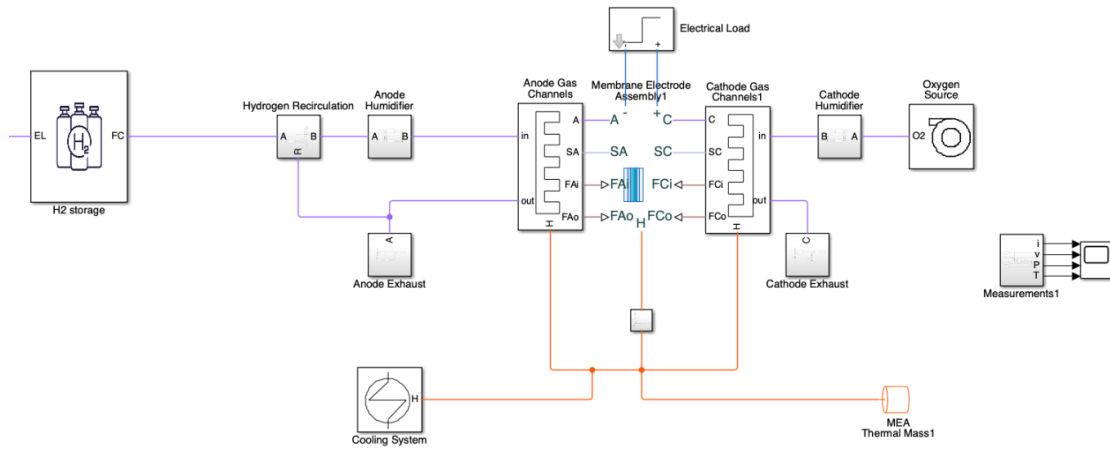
Electrical Load

EL
FC
H2 storage

Hydrogen Recirculation
A B
R

Anode Humidifier
A B

Anode Exhaust
A

Anode Gas Channels
in
out
A
SA
FAi
FAo
H

Membrane Electrode Assembly1
A -
+ C
SA
SC
FAi
FCi
FAo
FCo
H

Cathode Gas Channels1
C
SC
FCi
FCo
in
out
H

Cathode Humidifier
B A

Oxygen Source
O2

Cathode Exhaust
C

Measurements1
i
v
P
T

Cooling System
H

MEA Thermal Mass1